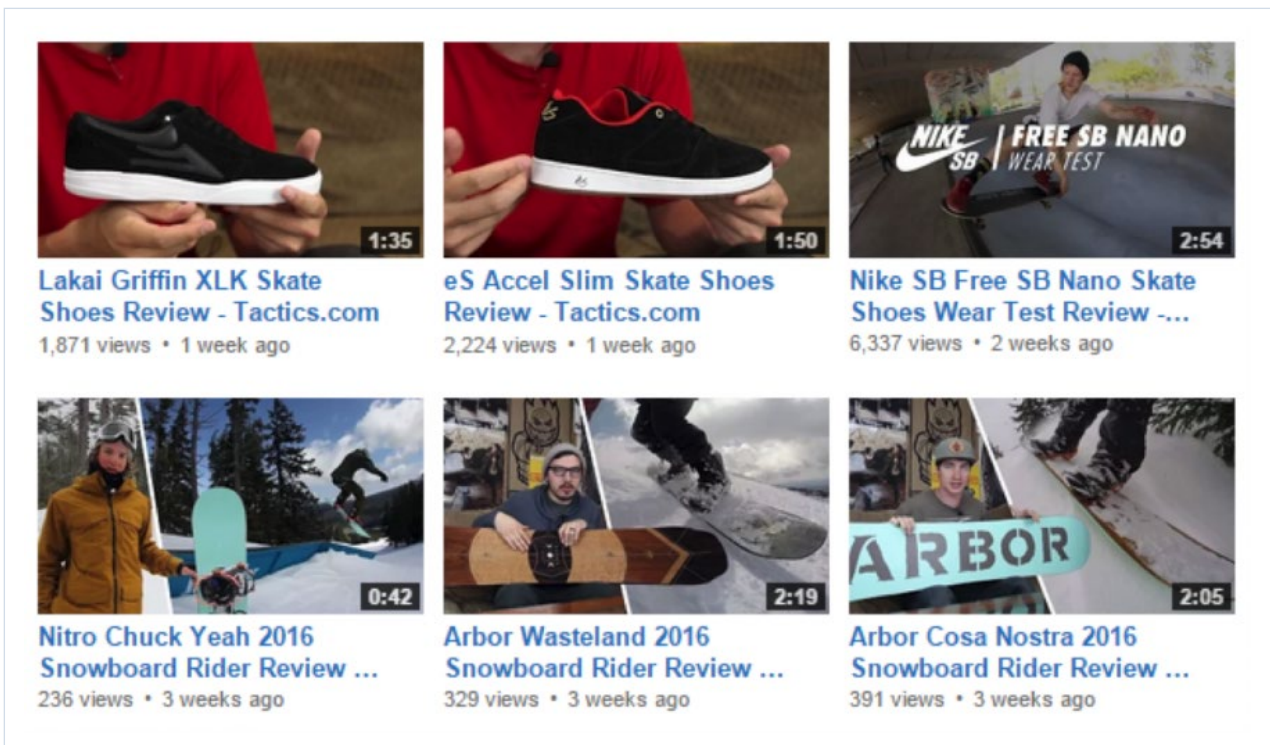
1:35
Lakai Griffin XLK Skate Shoes Review - Tactics.com
1,871 views • 1 week ago

1:50
eS Accel Slim Skate Shoes Review - Tactics.com
2,224 views • 1 week ago

NIKE SB | FREE SB NANO WEAR TEST
2:54
Nike SB Free SB Nano Skate Shoes Wear Test Review -...
6,337 views • 2 weeks ago

0:42
Nitro Chuck Yeah 2016 Snowboard Rider Review ...
236 views • 3 weeks ago

2:19
Arbor Wasteland 2016 Snowboard Rider Review ...
329 views • 3 weeks ago

ARBOR
2:05
Arbor Cosa Nostra 2016 Snowboard Rider Review ...
391 views • 3 weeks ago